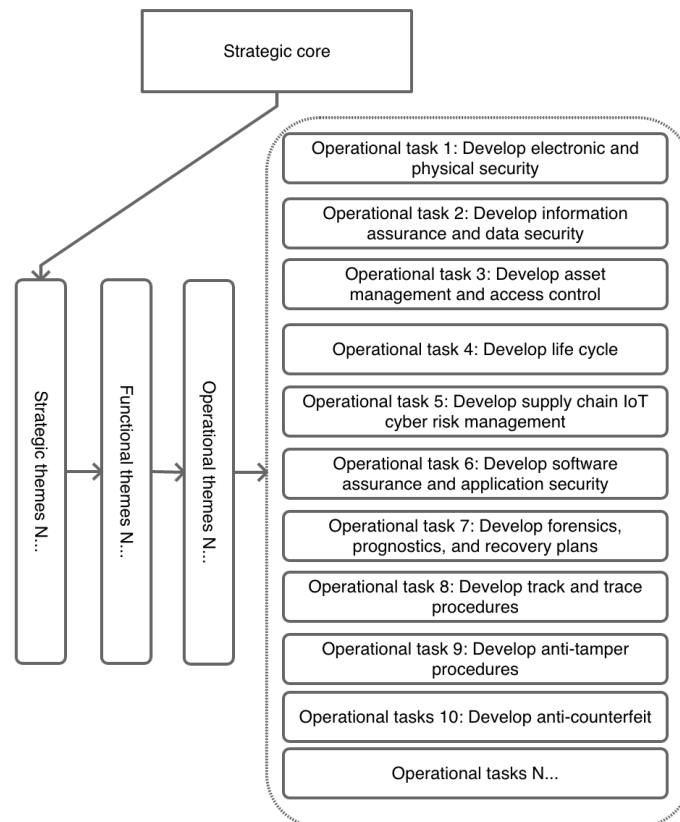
Strategic core

Strategic themes N...

Functional themes N...

Operational themes N...

Operational task 1: Develop electronic and physical security

Operational task 2: Develop information assurance and data security

Operational task 3: Develop asset management and access control

Operational task 4: Develop life cycle

Operational task 5: Develop supply chain IoT cyber risk management

Operational task 6: Develop software assurance and application security

Operational task 7: Develop forensics, prognostics, and recovery plans

Operational task 8: Develop track and trace procedures

Operational task 9: Develop anti-tamper procedures

Operational tasks 10: Develop anti-counterfeit

Operational tasks N...